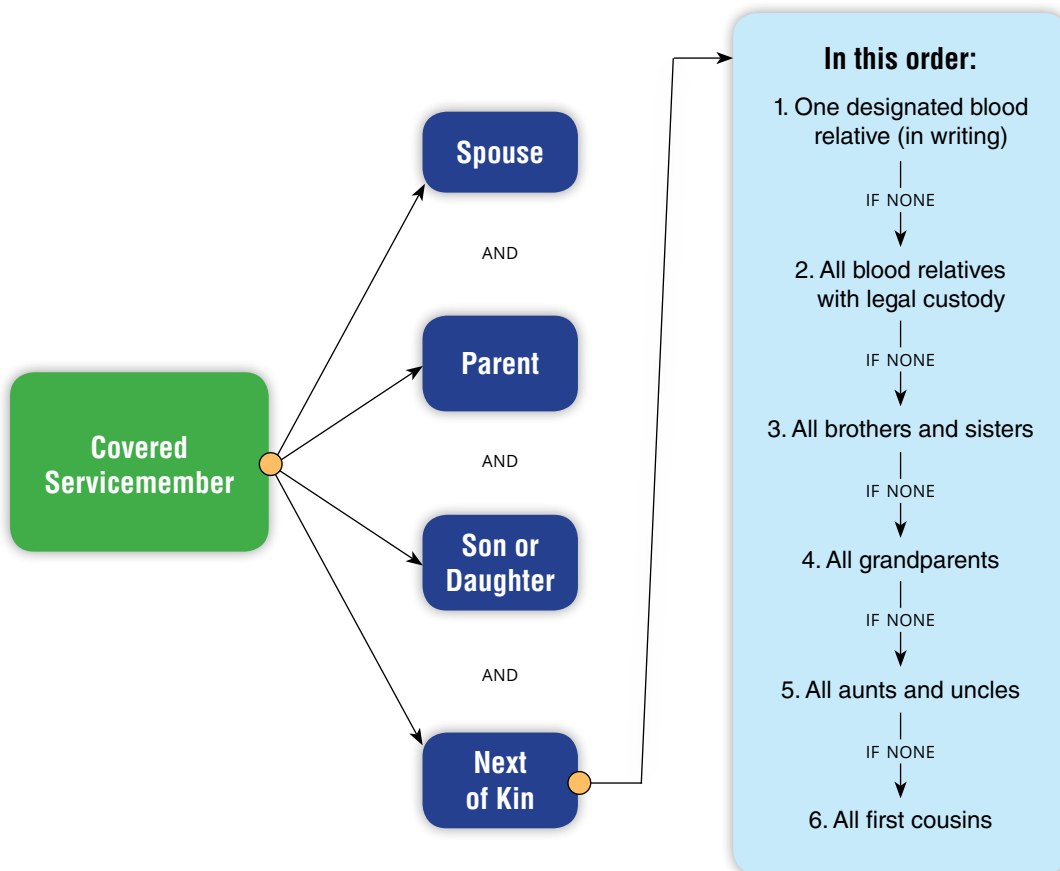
Covered Servicemember

Spouse

AND

Parent

AND

Son or Daughter

AND

Next of Kin

In this order:

1. One designated blood relative (in writing)

IF NONE

2. All blood relatives with legal custody

IF NONE

3. All brothers and sisters

IF NONE

4. All grandparents

IF NONE

5. All aunts and uncles

IF NONE

6. All first cousins